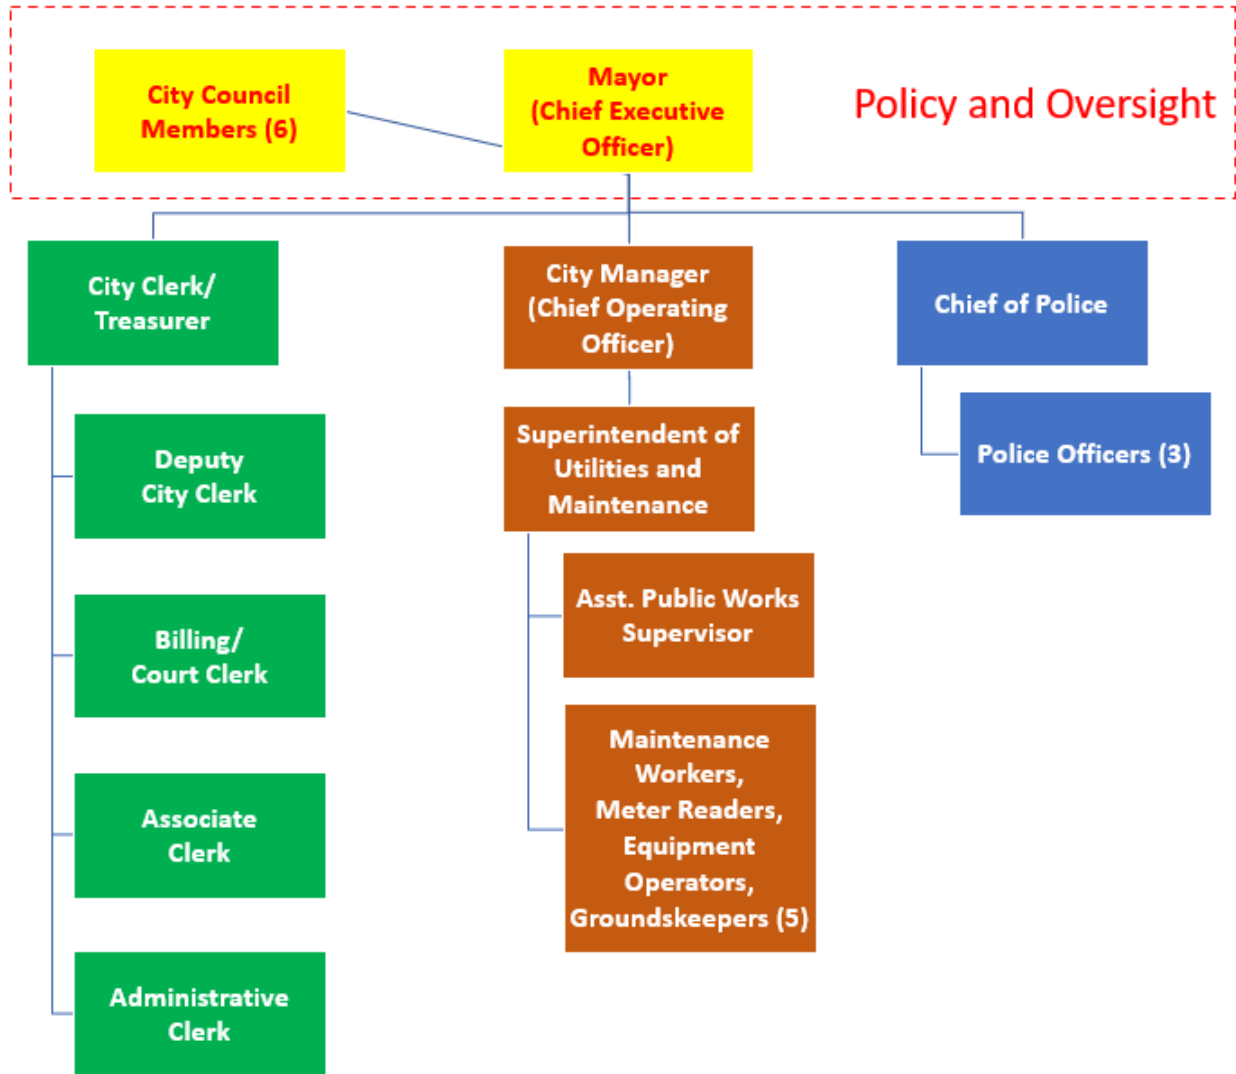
City Council Members (6)

Mayor (Chief Executive Officer)

Policy and Oversight

City Clerk/ Treasurer

Deputy City Clerk

Billing/ Court Clerk

Associate Clerk

Administrative Clerk

City Manager (Chief Operating Officer)

Superintendent of Utilities and Maintenance

Asst. Public Works Supervisor

Maintenance Workers, Meter Readers, Equipment Operators, Groundskeepers (5)

Chief of Police

Police Officers (3)